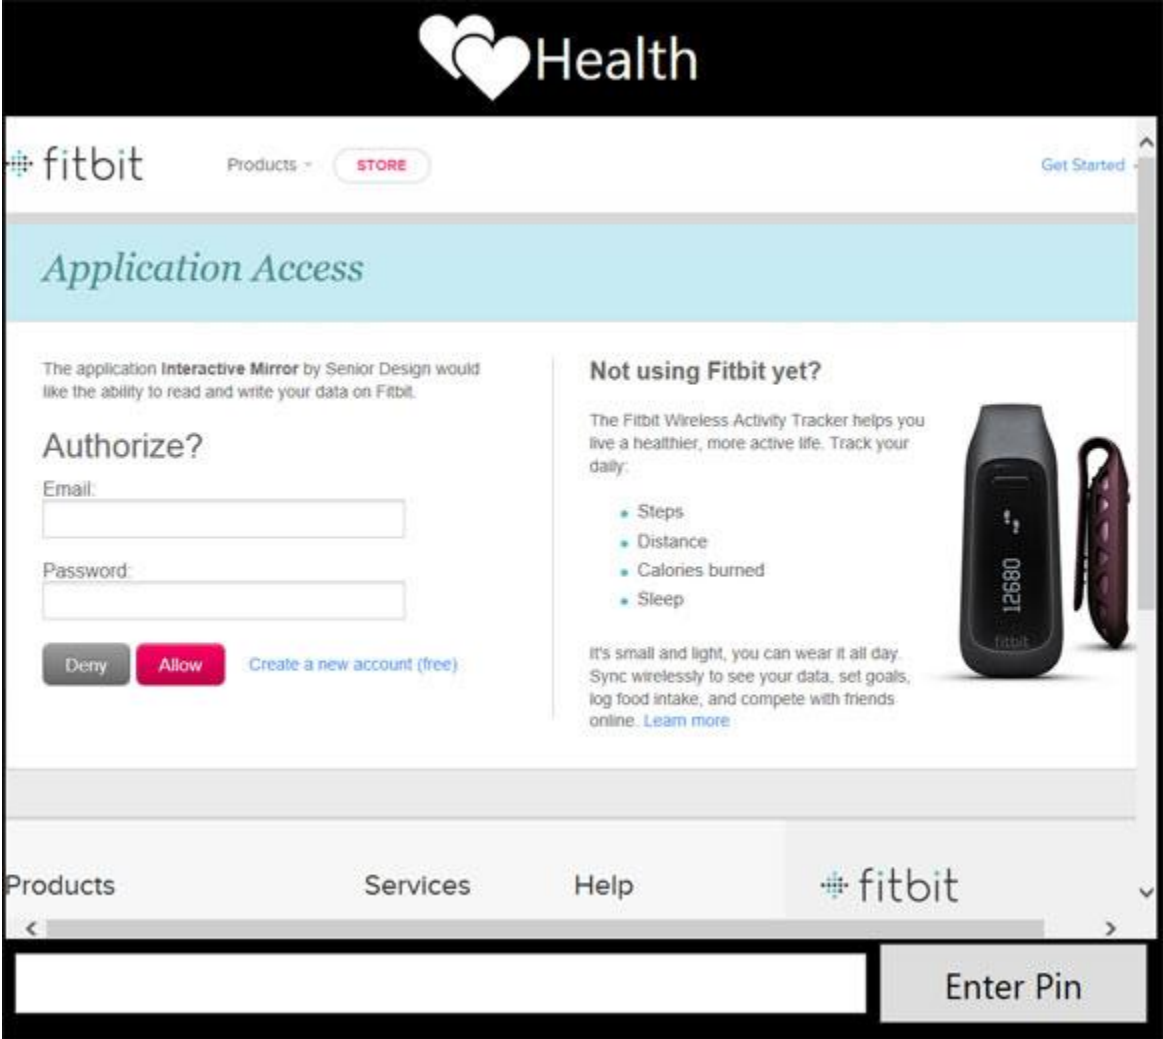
Health

fitbit Products STORE Get Started

Application Access

The application **Interactive Mirror** by Senior Design would like the ability to read and write your data on Fitbit.

Authorize?

Email:

Password:

Deny Allow Create a new account (free)

Not using Fitbit yet?

The Fitbit Wireless Activity Tracker helps you live a healthier, more active life. Track your daily:

- Steps
- Distance
- Calories burned
- Sleep

12680

fitbit

It's small and light, you can wear it all day. Sync wirelessly to see your data, set goals, log food intake, and compete with friends online. Learn more

Products Services Help fitbit

Enter Pin